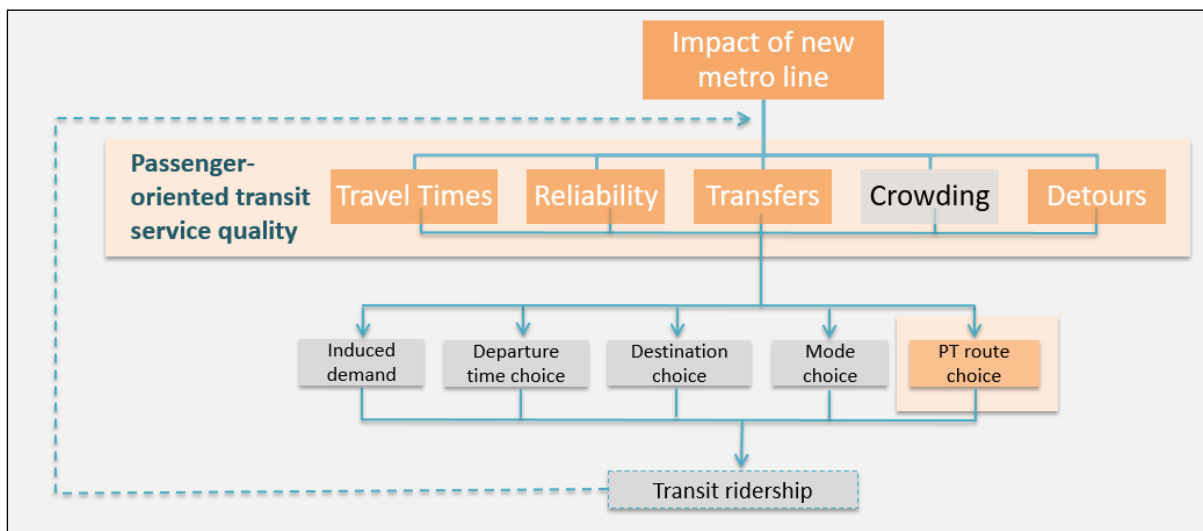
Impact of new metro line

Passenger-oriented transit service quality

Travel Times
Reliability
Transfers
Crowding
Detours

Induced demand
Departure time choice
Destination choice
Mode choice
PT route choice

Transit ridership